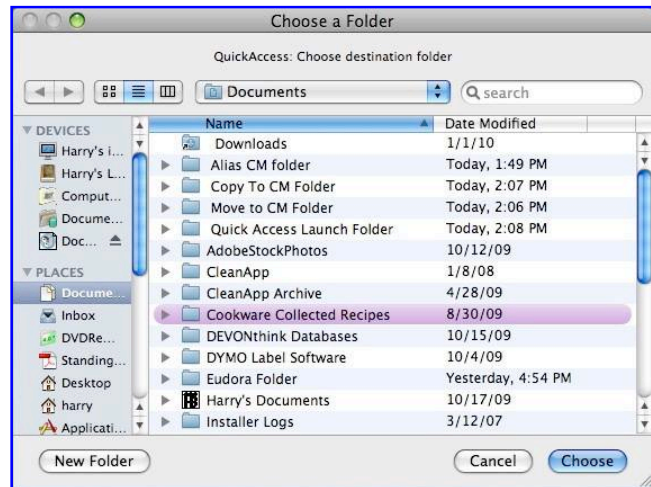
Choose a Folder

QuickAccess: Choose destination folder

Documents

search

DEVICES
Harry's i...
Harry's L...
Comput...
Docume...
Doc...

PLACES
Docume...
Inbox
DVDRe...
Standing...
Desktop
harry
Applicati...

| Name | Date Modified |
|---|---|
| Downloads | 1/1/10 |
| Alias CM folder | Today, 1:49 PM |
| Copy To CM Folder | Today, 2:07 PM |
| Move to CM Folder | Today, 2:06 PM |
| Quick Access Launch Folder | Today, 2:08 PM |
| AdobeStockPhotos | 10/12/09 |
| CleanApp | 1/8/08 |
| CleanApp Archive | 4/28/09 |
| Cookware Collected Recipes | 8/30/09 |
| DEVONthink Databases | 10/15/09 |
| DYMO Label Software | 10/4/09 |
| Eudora Folder | Yesterday, 4:54 PM |
| Harry's Documents | 10/17/09 |
| Installer Logs | 3/12/07 |

New Folder

Cancel

Choose